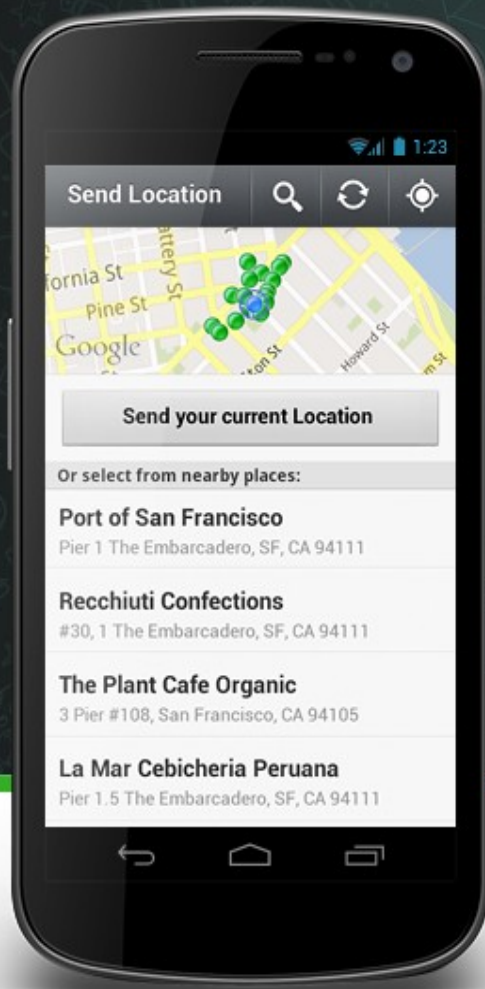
1:23

Send Location

fornia St
attery St
Pine St
Google
Howard St

Send your current Location

Or select from nearby places:

Port of San Francisco
Pier 1 The Embarcadero, SF, CA 94111

Recchiuti Confections
#30, 1 The Embarcadero, SF, CA 94111

The Plant Cafe Organic
3 Pier #108, San Francisco, CA 94105

La Mar Cebicheria Peruana
Pier 1.5 The Embarcadero, SF, CA 94111